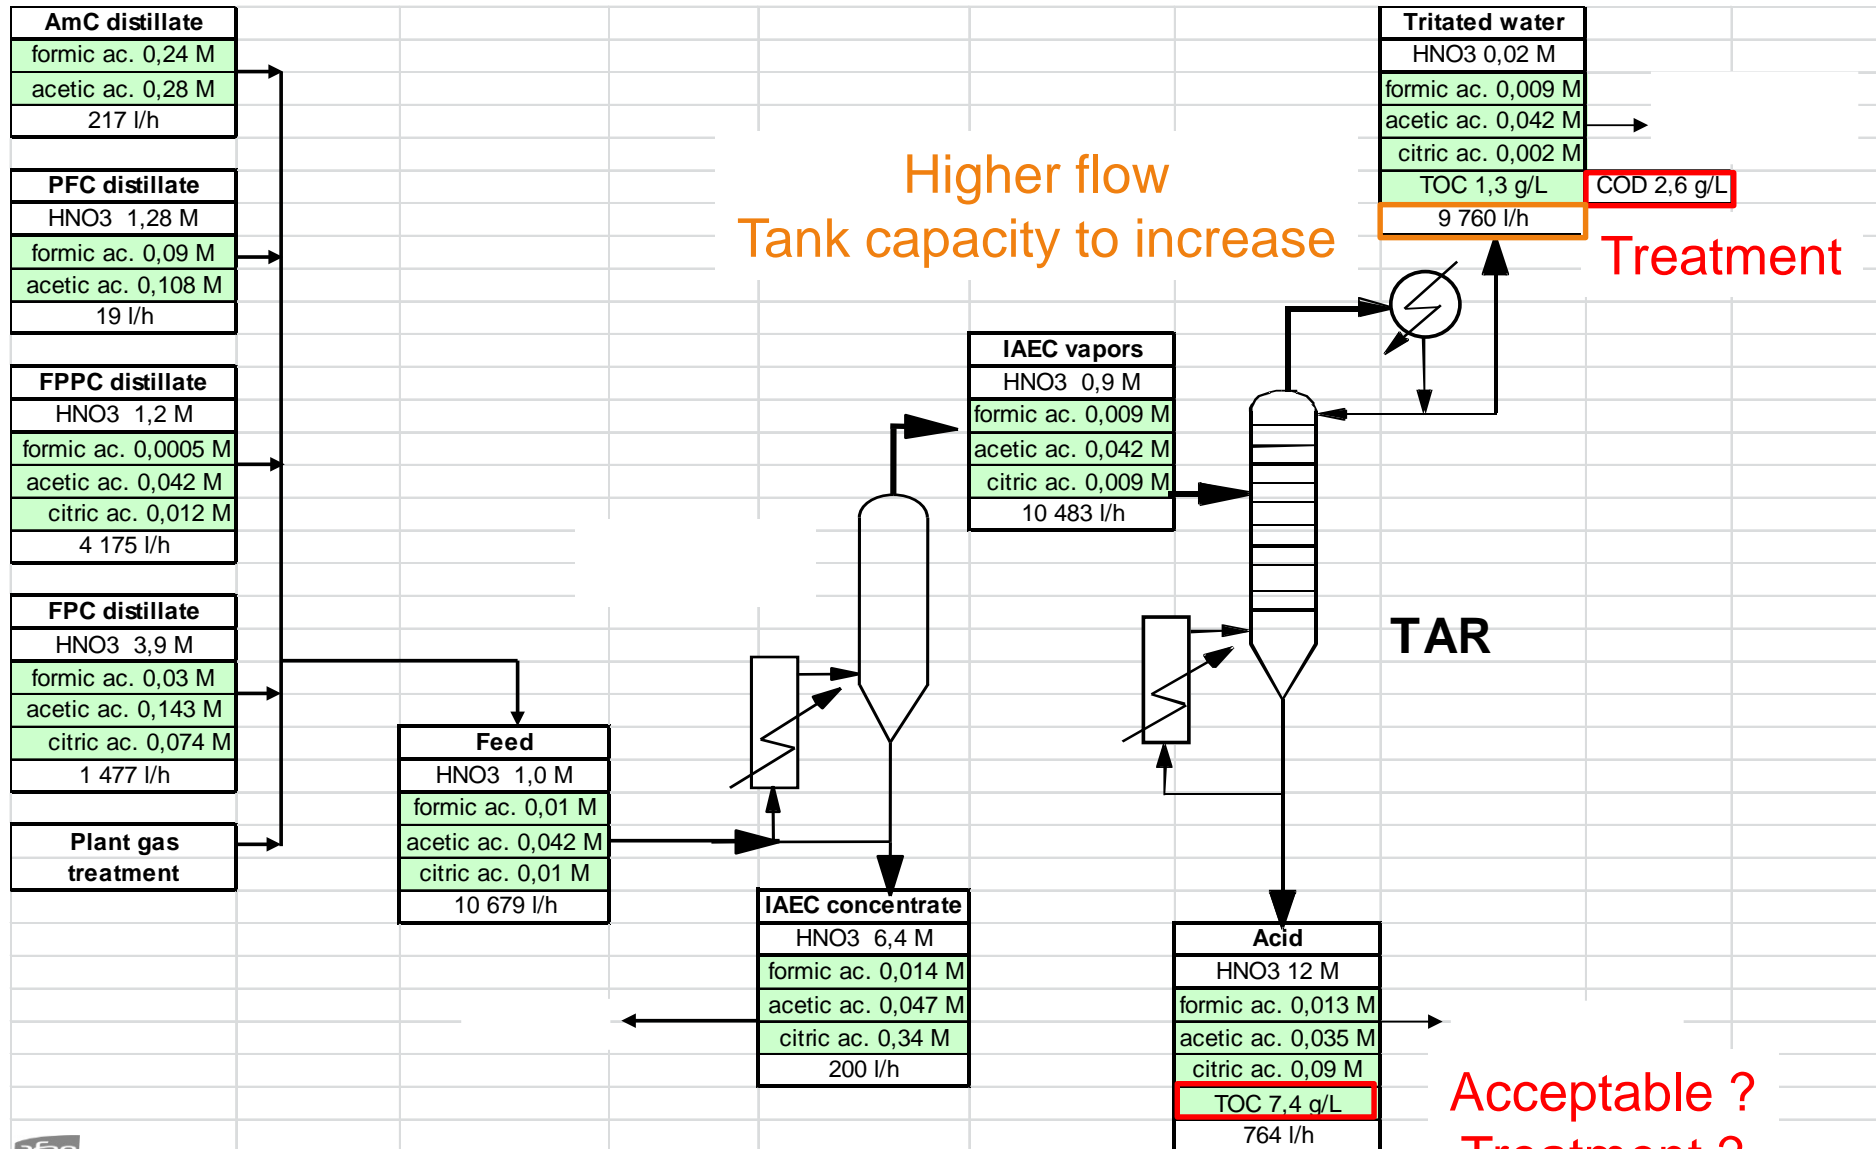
AmC distillate
formic ac. 0,24 M
acetic ac. 0,28 M
217 l/h

PFC distillate
HNO3 1,28 M
formic ac. 0,09 M
acetic ac. 0,108 M
19 l/h

FPPC distillate
HNO3 1,2 M
formic ac. 0,0005 M
acetic ac. 0,042 M
citric ac. 0,012 M
4 175 l/h

FPC distillate
HNO3 3,9 M
formic ac. 0,03 M
acetic ac. 0,143 M
citric ac. 0,074 M
1 477 l/h

Plant gas treatment

Feed
HNO3 1,0 M
formic ac. 0,01 M
acetic ac. 0,042 M
citric ac. 0,01 M
10 679 l/h

Higher flow
Tank capacity to increase

IAEC vapors
HNO3 0,9 M
formic ac. 0,009 M
acetic ac. 0,042 M
citric ac. 0,009 M
10 483 l/h

IAEC concentrate
HNO3 6,4 M
formic ac. 0,014 M
acetic ac. 0,047 M
citric ac. 0,34 M
200 l/h

Tritated water
HNO3 0,02 M
formic ac. 0,009 M
acetic ac. 0,042 M
citric ac. 0,002 M
TOC 1,3 g/L
COD 2,6 g/L
9 760 l/h

Treatment

TAR

Acid
HNO3 12 M
formic ac. 0,013 M
acetic ac. 0,035 M
citric ac. 0,09 M
TOC 7,4 g/L
764 l/h

Acceptable ?
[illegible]